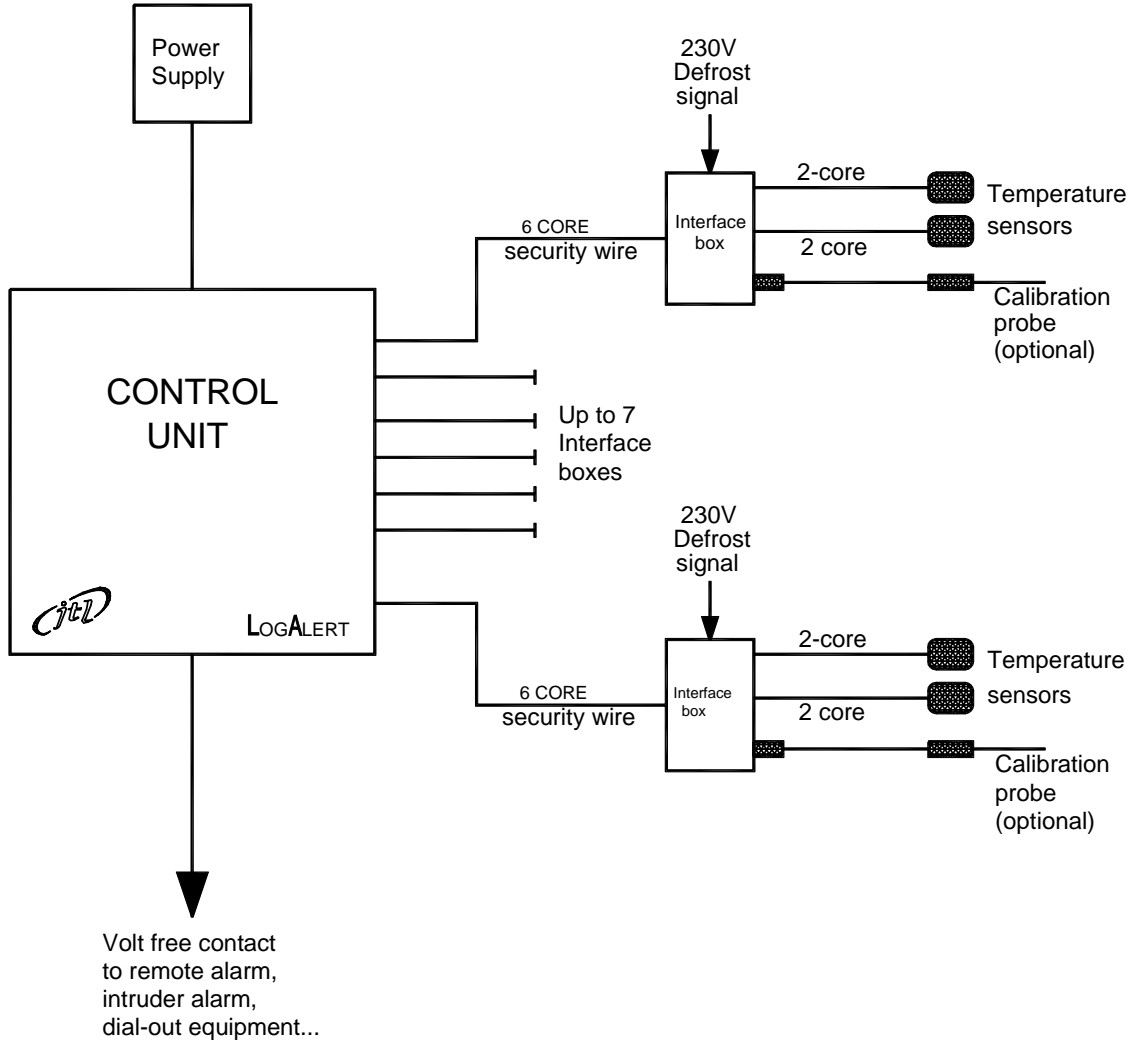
Power Supply

230V Defrost signal

2-core

Temperature sensors

6 CORE security wire

Interface box

2 core

Calibration probe (optional)

CONTROL UNIT

Up to 7 Interface boxes

230V Defrost signal

jtl

LogAlert

2-core

Temperature sensors

6 CORE security wire

Interface box

2 core

Calibration probe (optional)

Volt free contact to remote alarm, intruder alarm, dial-out equipment...